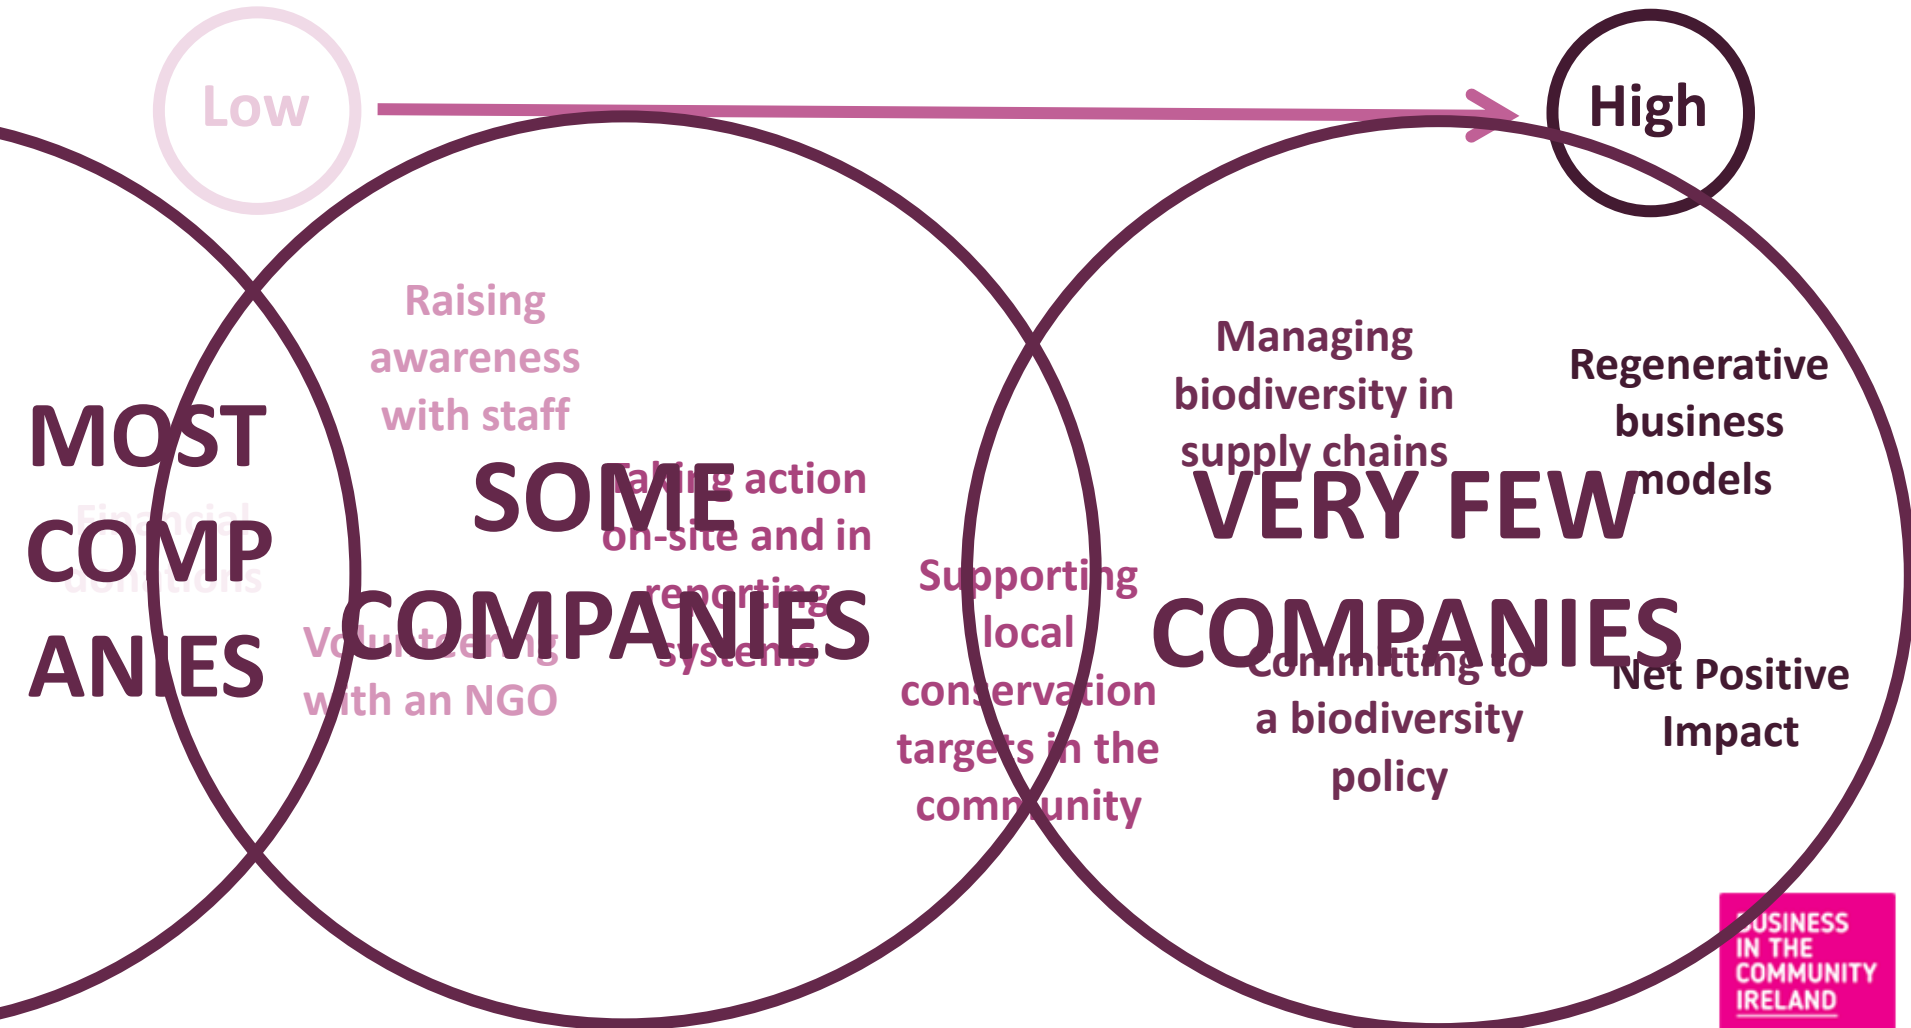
Low

High

MOST COMP ANIES

Financial donations

Raising awareness with staff

SOME COMPANIES

Taking action on-site and in reporting systems

Volunteering with an NGO

Supporting local conservation targets in the community

Managing biodiversity in supply chains

Regenerative business models

VERY FEW COMPANIES

Committing to a biodiversity policy

Net Positive Impact

BUSINESS IN THE COMMUNITY IRELAND